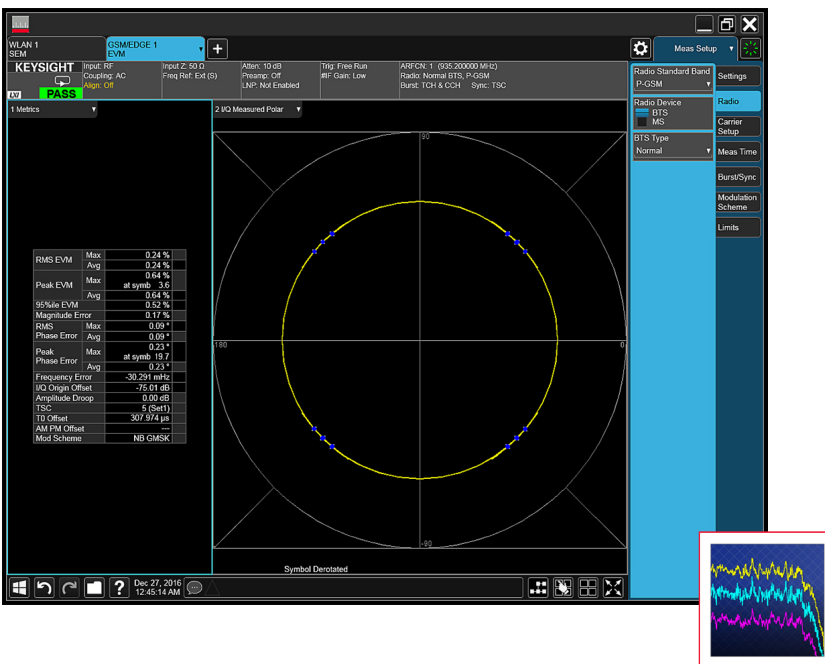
WLAN 1
SEM

GSM/EDGE 1
EVM

Meas Setup

KEYSIGHT

PASS

Input: RF
Coupling: AC
Align: Off

Input Z: 50 Ω
Freq Ref: Ext (S)

Atten: 10 dB
Preamp: Off
LNP: Not Enabled

Trig: Free Run
#IF Gain: Low

ARFCN: 1 (935.200000 MHz)
Radio: Normal BTS, P-GSM
Burst: TCH & CCH Sync: TSC

1 Metrics

2 I/Q Measured Polar

| | | |
|---|---|---|
| RMS EVM | Max | 0.24 % |
| | Avg | 0.24 % |
| Peak EVM | Max | 0.64 % at symb 3.6 |
| | Avg | 0.64 % |
| 95%ile EVM | | 0.52 % |
| Magnitude Error | | 0.17 % |
| RMS Phase Error | Max | 0.09 ° |
| | Avg | 0.09 ° |
| Peak Phase Error | Max | 0.23 ° at symb 19.7 |
| | Avg | 0.23 ° |
| Frequency Error | | -30.291 mHz |
| I/Q Origin Offset | | -75.01 dB |
| Amplitude Droop | | 0.00 dB |
| TSC | | 5 (Set1) |
| T0 Offset | | 307.974 µs |
| AM PM Offset | | --- |
| Mod Scheme | | NB GMSK |

90
180
0
-90

Symbol Derotated

Radio Standard Band
P-GSM

Radio Device
BTS
MS

BTS Type
Normal

Settings
Radio
Carrier Setup
Meas Time
Burst/Sync
Modulation Scheme
Limits

Dec 27, 2016
12:45:14 AM